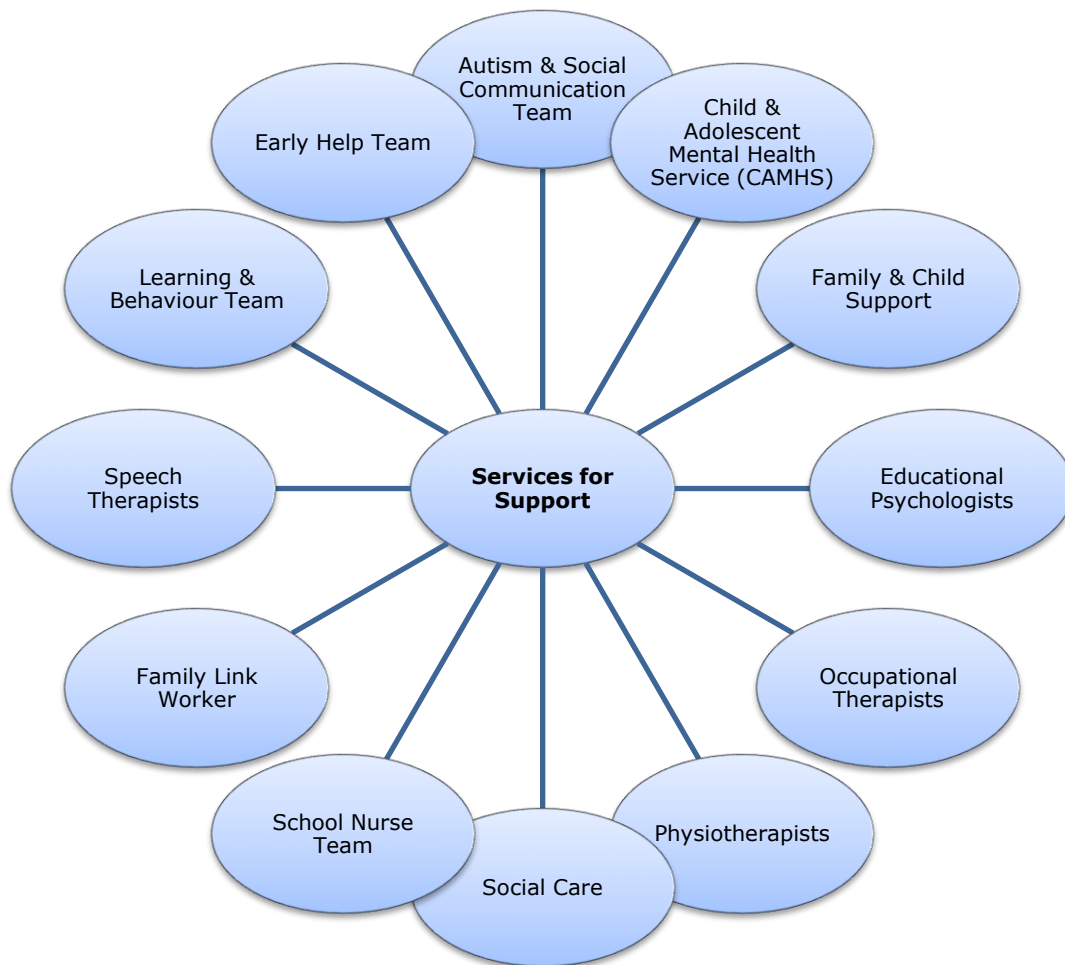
Services for Support

Autism & Social Communication Team

Child & Adolescent Mental Health Service (CAMHS)

Family & Child Support

Educational Psychologists

Occupational Therapists

Physiotherapists

Social Care

School Nurse Team

Family Link Worker

Speech Therapists

Learning & Behaviour Team

Early Help Team